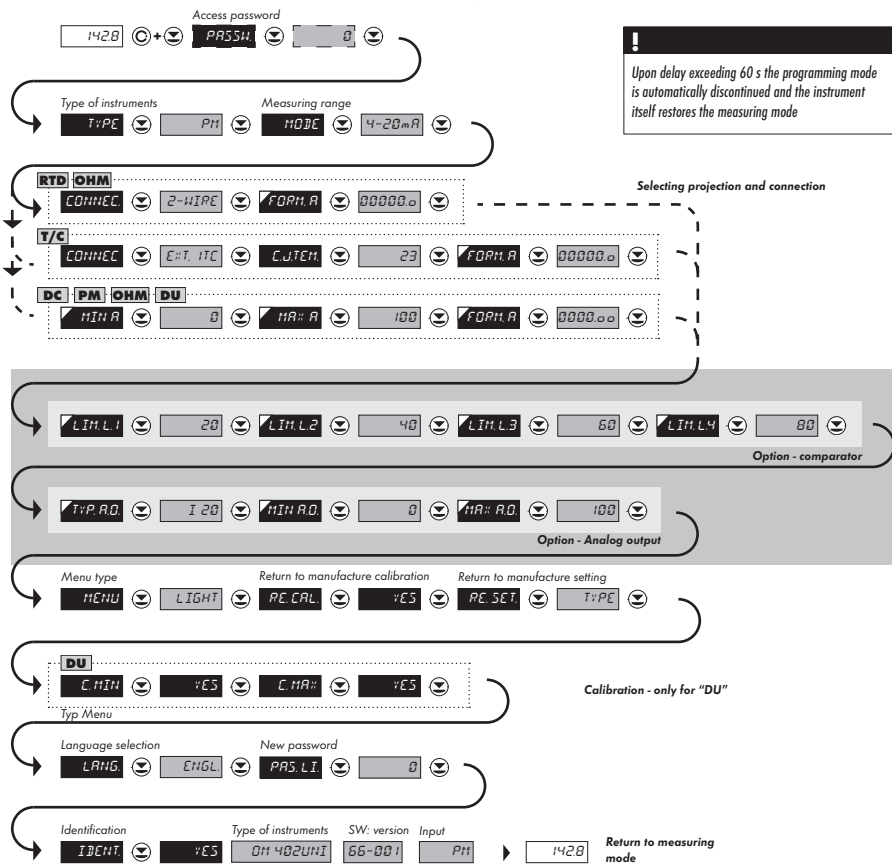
Access password
142.8 © + PASSW. 0

!
Upon delay exceeding 60 s the programming mode is automatically discontinued and the instrument itself restores the measuring mode

Type of instruments
TYPE PM
Measuring range
MODE 4-20mA

RTD OHM
CONNEC. 2-WIRE FORM.A 00000.0

Selecting projection and connection

T/C
CONNEC EXT. ITC C.J.TEM. 23 FORM.A 00000.0

DC PM OHM DU
MIN A 0 MAX A 100 FORM.A 0000.00

LIM.L.1 20 LIM.L.2 40 LIM.L.3 60 LIM.L.4 80
Option - comparator

TYP.A.O. I 20 MIN A.O. 0 MAX A.O. 100
Option - Analog output

Menu type
MENU LIGHT
Return to manufacture calibration
RE.CAL. YES
Return to manufacture setting
RE.SET. TYPE

DU
C.MIN YES C.MAX YES
Calibration - only for "DU"
Typ Menu

Language selection
LANG. ENGL
New password
PAS.LI. 0

Identification
IDENT. YES
Type of instruments
OM 402UNI
SW: version
66-001
Input
PM
142.8
Return to measuring mode